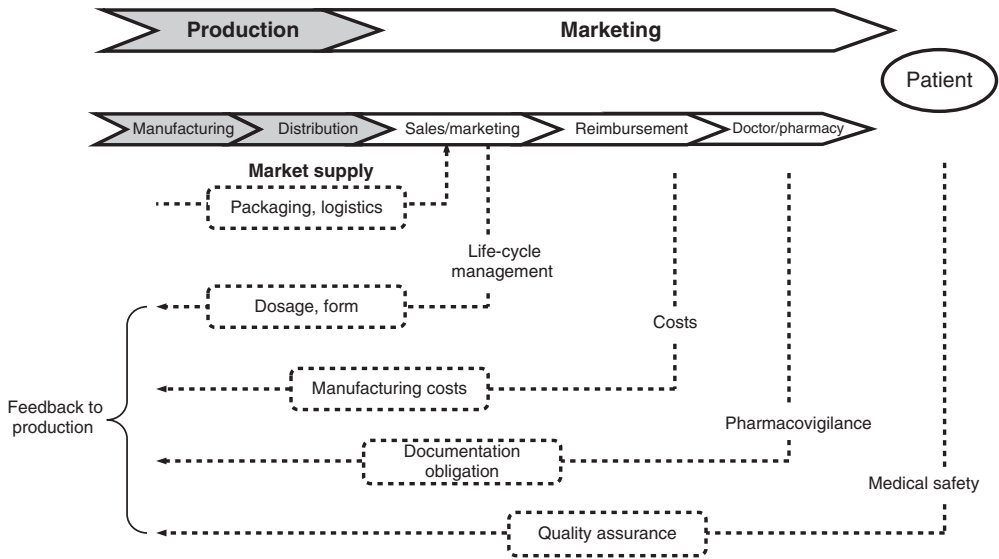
Production

Marketing

Patient

Manufacturing

Distribution

Sales/marketing

Reimbursement

Doctor/pharmacy

Market supply

Packaging, logistics

Life-cycle management

Dosage, form

Costs

Manufacturing costs

Feedback to production

Pharmacovigilance

Documentation obligation

Medical safety

Quality assurance